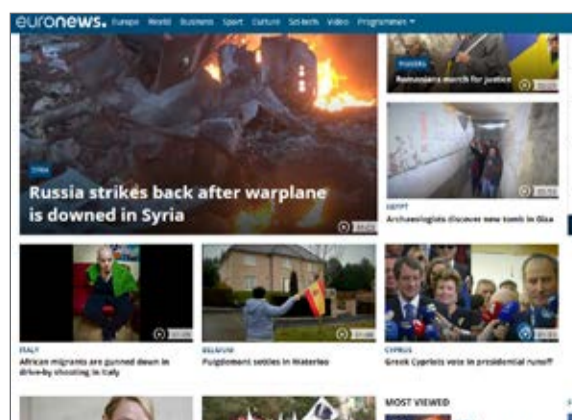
euronews. Europe World Business Sport Culture Sci-tech Video Programmes

SYRIA
Russia strikes back after warplane is downed in Syria

Romanians march for justice

EGYPT
Archaeologists discover new tomb in Giza

ITALY
African migrants are gunned down in drive-by shooting in Italy

BELGIUM
Puigdemont settles in Waterloo

CYPRUS
Greek Cypriots vote in presidential runoff

MOST VIEWED